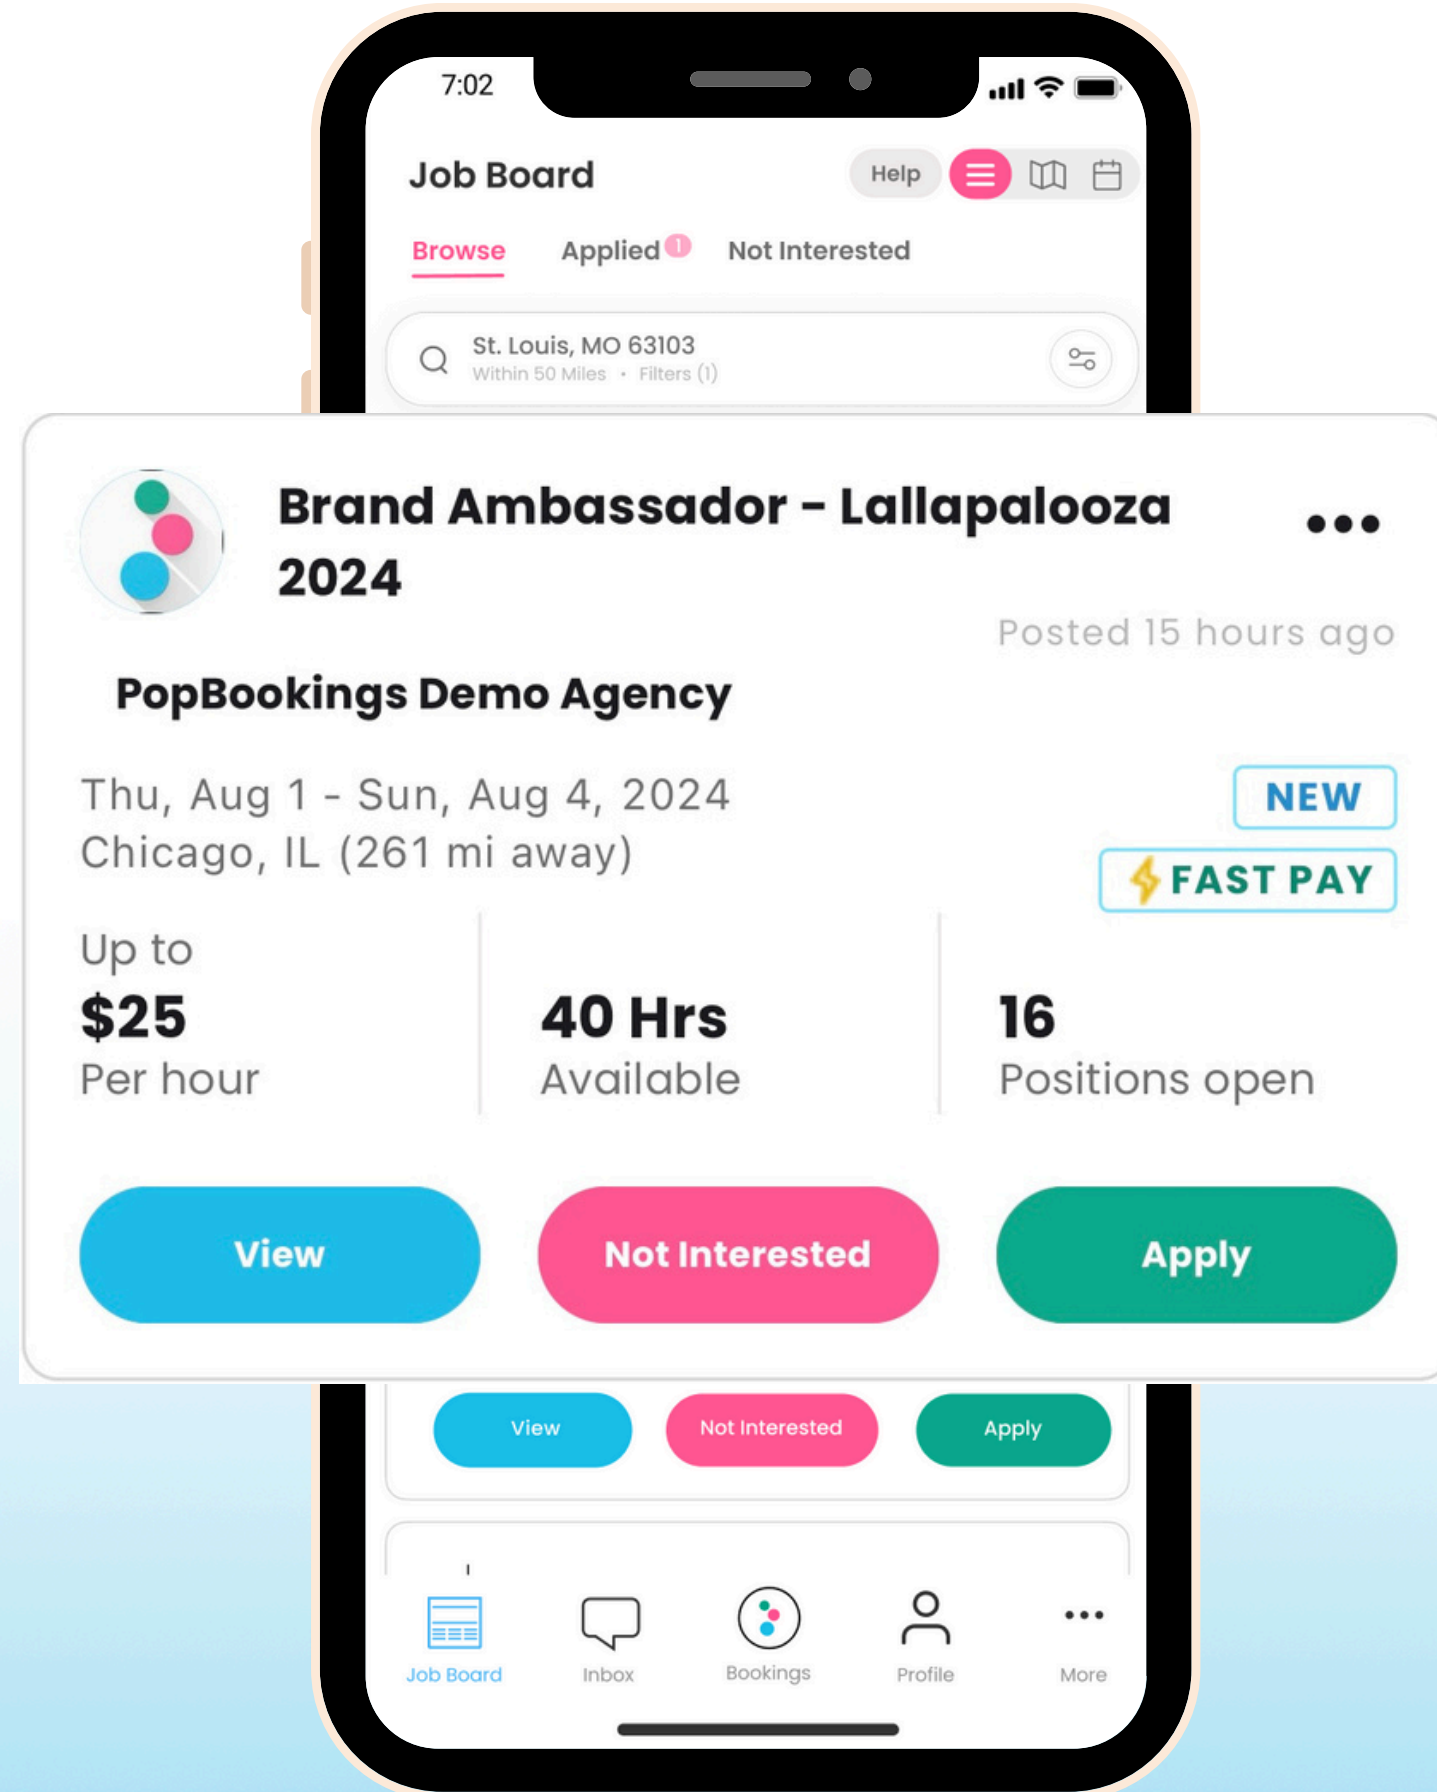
7:02

Job Board

Help

Browse Applied 1 Not Interested

St. Louis, MO 63103
Within 50 Miles • Filters (1)

Brand Ambassador - Lallapalooza 2024

Posted 15 hours ago

PopBookings Demo Agency

Thu, Aug 1 - Sun, Aug 4, 2024
Chicago, IL (261 mi away)

NEW

FAST PAY

Up to
$25
Per hour

40 Hrs
Available

16
Positions open

View Not Interested Apply

View Not Interested Apply

Job Board Inbox Bookings Profile More